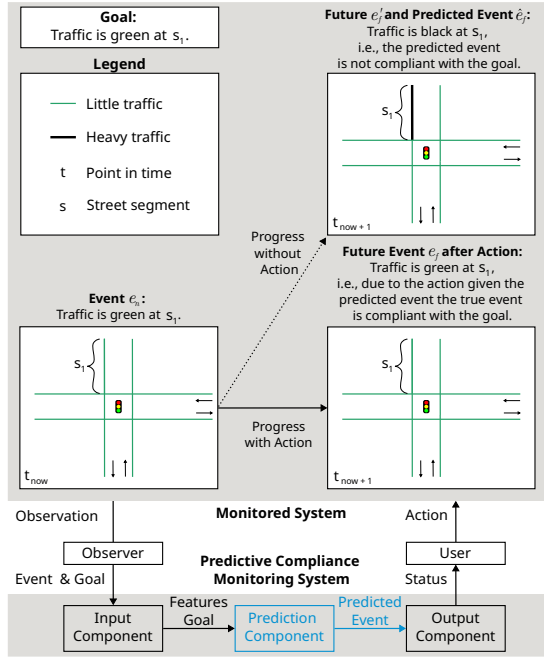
**Goal:**
Traffic is green at $s_1$.

**Legend**

Little traffic

Heavy traffic

t Point in time

s Street segment

**Future $e_j'$ and Predicted Event $\hat{e}_j$:**
Traffic is black at $s_1$,
i.e., the predicted event
is not compliant with the goal.

$s_1$

$t_{now+1}$

Progress without Action

**Future Event $e_j$ after Action:**
Traffic is green at $s_1$,
i.e., due to the action given the predicted event the true event is compliant with the goal.

**Event $e_n$:**
Traffic is green at $s_1$.

$s_1$

$t_{now}$

Progress with Action

$s_1$

$t_{now+1}$

Observation

**Monitored System**

Action

Observer

User

Event & Goal

**Predictive Compliance Monitoring System**

Status

Input Component

Features Goal

Prediction Component

Predicted Event

Output Component